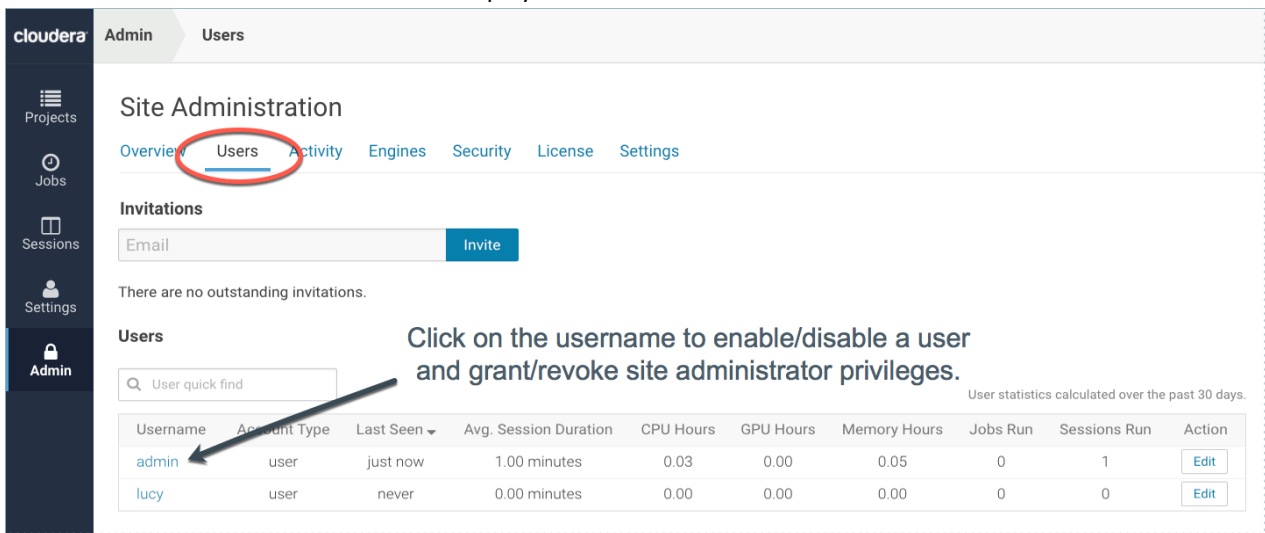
cloudera Admin Users

Projects
Jobs
Sessions
Settings
Admin

Site Administration

Overview Users Activity Engines Security License Settings

Invitations

Email Invite

There are no outstanding invitations.

Users

Click on the username to enable/disable a user and grant/revoke site administrator privileges.

User quick find

User statistics calculated over the past 30 days.

| Username | Account Type | Last Seen | Avg. Session Duration | CPU Hours | GPU Hours | Memory Hours | Jobs Run | Sessions Run | Action |
|---|---|---|---|---|---|---|---|---|---|
| admin | user | just now | 1.00 minutes | 0.03 | 0.00 | 0.05 | 0 | 1 | Edit |
| lucy | user | never | 0.00 minutes | 0.00 | 0.00 | 0.00 | 0 | 0 | Edit |